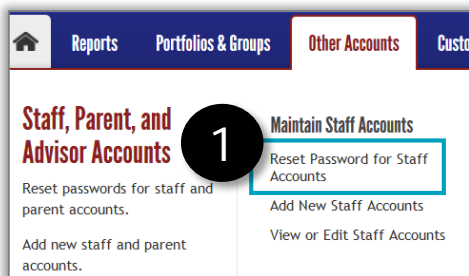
Reports Portfolios & Groups Other Accounts Custo

Staff, Parent, and Advisor Accounts

Reset passwords for staff and parent accounts.

Add new staff and parent accounts.

1

Maintain Staff Accounts

Reset Password for Staff Accounts

Add New Staff Accounts

View or Edit Staff Accounts